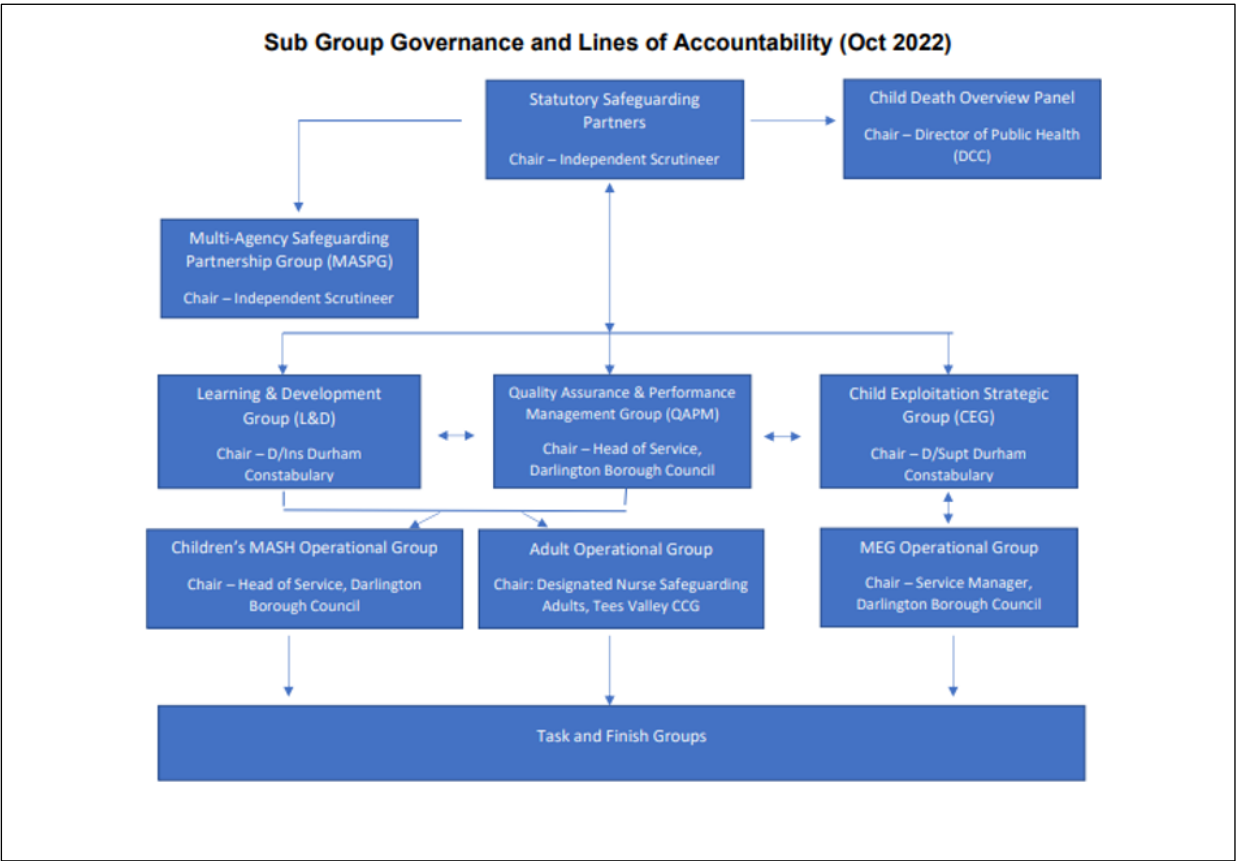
Sub Group Governance and Lines of Accountability (Oct 2022)

Statutory Safeguarding Partners

Chair – Independent Scrutineer

Child Death Overview Panel

Chair – Director of Public Health (DCC)

Multi-Agency Safeguarding Partnership Group (MASPG)

Chair – Independent Scrutineer

Learning & Development Group (L&D)

Chair – D/Ins Durham Constabulary

Quality Assurance & Performance Management Group (QAPM)

Chair – Head of Service, Darlington Borough Council

Child Exploitation Strategic Group (CEG)

Chair – D/Supt Durham Constabulary

Children's MASH Operational Group

Chair – Head of Service, Darlington Borough Council

Adult Operational Group

Chair: Designated Nurse Safeguarding Adults, Tees Valley CCG

MEG Operational Group

Chair – Service Manager, Darlington Borough Council

Task and Finish Groups